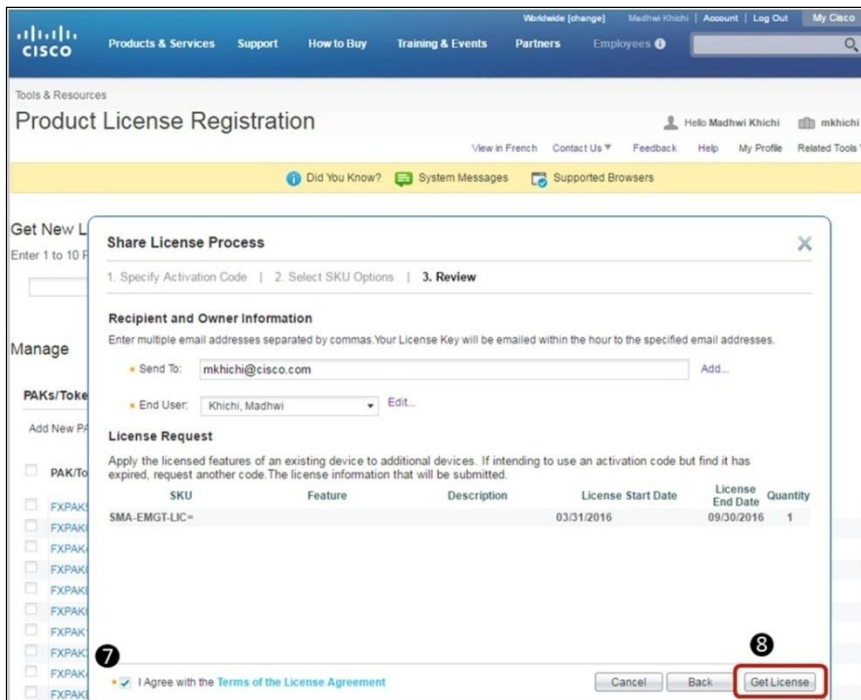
Worldwide [change] Madhwi Khichi | Account | Log Out My Cisco

cisco Products & Services Support How to Buy Training & Events Partners Employees

Tools & Resources

Product License Registration

Hello Madhwi Khichi mkhichi

View in French Contact Us Feedback Help My Profile Related Tools

Did You Know? System Messages Supported Browsers

Get New L

Enter 1 to 10 P

Manage

PAKs/Toke

Add New PA

PAK/To

FXPAK

FXPAK

FXPAK

FXPAK

FXPAK

FXPAK

FXPAK

FXPAK

FXPAK

FXPAK

Share License Process

1. Specify Activation Code | 2. Select SKU Options | 3. Review

Recipient and Owner Information

Enter multiple email addresses separated by commas.Your License Key will be emailed within the hour to the specified email addresses.

* Send To: mkhichi@cisco.com Add...

* End User: Khichi, Madhwi Edit...

License Request

Apply the licensed features of an existing device to additional devices. If intending to use an activation code but find it has expired, request another code.The license information that will be submitted.

| SKU | Feature | Description | License Start Date | License End Date | Quantity |
|---|---|---|---|---|---|
| SMA-EMGT-LIC= | | | 03/31/2016 | 09/30/2016 | 1 |

7

* I Agree with the Terms of the License Agreement

8

Cancel Back Get License